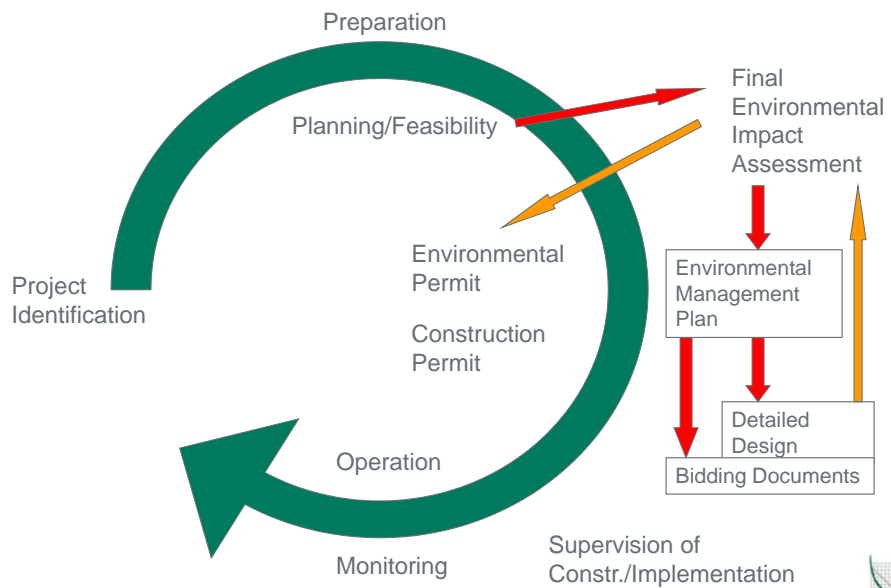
Preparation

Planning/Feasibility

Final Environmental Impact Assessment

Environmental Permit

Construction Permit

Project Identification

Environmental Management Plan

Detailed Design

Bidding Documents

Operation

Monitoring

Supervision of Constr./Implementation